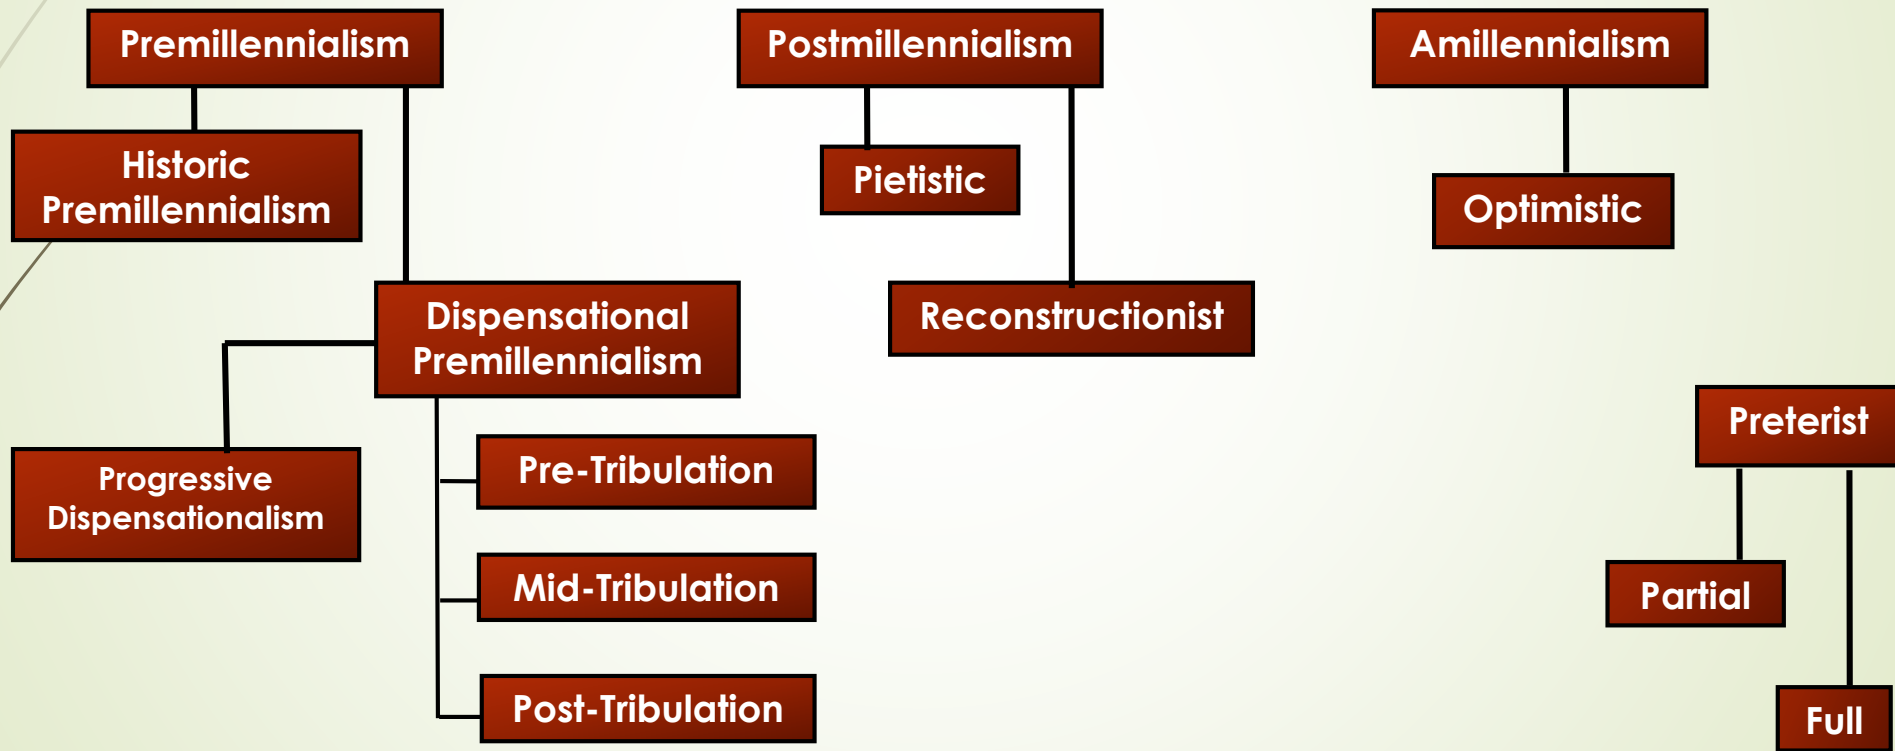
Premillennialism

Historic Premillennialism

Dispensational Premillennialism

Progressive Dispensationalism

Pre-Tribulation

Mid-Tribulation

Post-Tribulation

Postmillennialism

Pietistic

Reconstructionist

Amillennialism

Optimistic

Preterist

Partial

Full